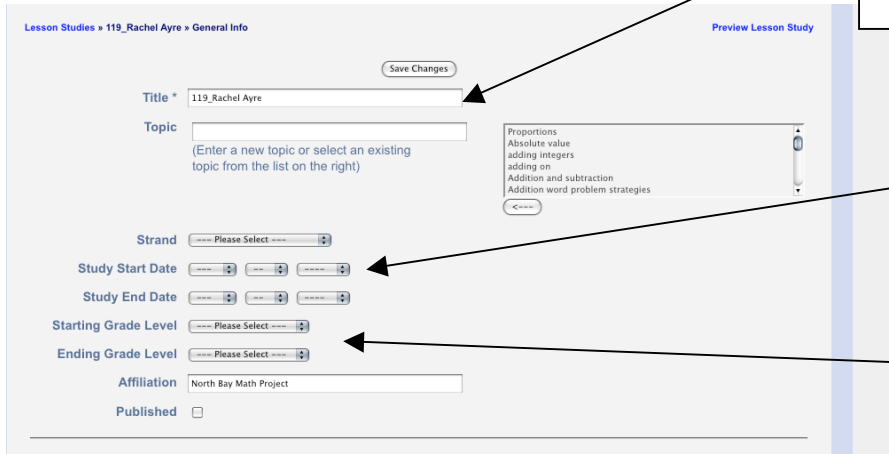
Lesson Studies » 119_Rachel Ayre » General Info

Preview Lesson Study

Save Changes

Title * 119_Rachel Ayre

Topic

(Enter a new topic or select an existing topic from the list on the right)

Proportions
Absolute value
adding integers
adding on
Addition and subtraction
Addition word problem strategies

<---

Strand --- Please Select ---

Study Start Date ---- -- ----

Study End Date ---- -- ----

Starting Grade Level --- Please Select ---

Ending Grade Level --- Please Select ---

Affiliation North Bay Math Project

Published